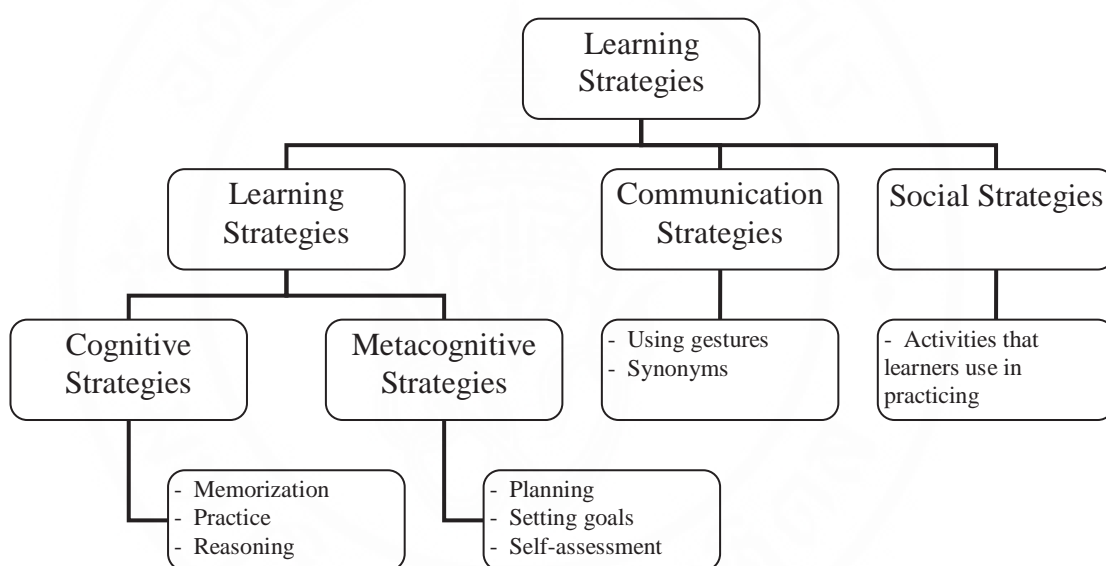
Learning Strategies

Learning Strategies

Communication Strategies

Social Strategies

Cognitive Strategies

Metacognitive Strategies

- Using gestures
- Synonyms

- Activities that learners use in practicing

- Memorization
- Practice
- Reasoning

- Planning
- Setting goals
- Self-assessment